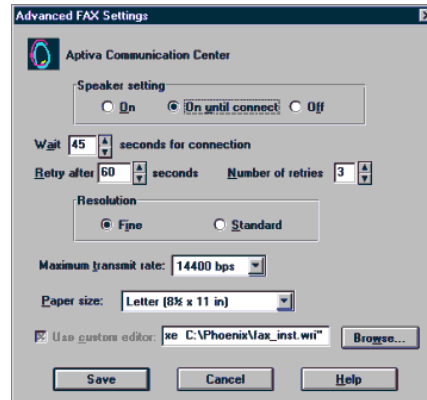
Advanced FAX Settings

Aptiva Communication Center

Speaker setting

On

On until connect

Off

Wait 45 seconds for connection

Retry after 60 seconds

Number of retries 3

Resolution

Fine

Standard

Maximum transmit rate: 14400 bps

Paper size: Letter (8½ x 11 in)

Use custom editor: xe C:\Phoenix\fax_inst.wri"

Browse...

Save

Cancel

Help